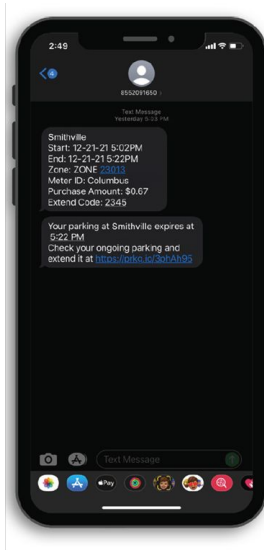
2:49

8552091650

Text Message
Yesterday 5:03 PM

Smithville
Start: 12-21-21 5:02PM
End: 12-21-21 5:22PM
Zone: ZONE 23613
Meter ID: Columbus
Purchase Amount: $0.67
Extend Code: 2345

Your parking at Smithville expires at 5:22 PM
Check your ongoing parking and extend it at https://prkc.io/3ohAh95

Text Message